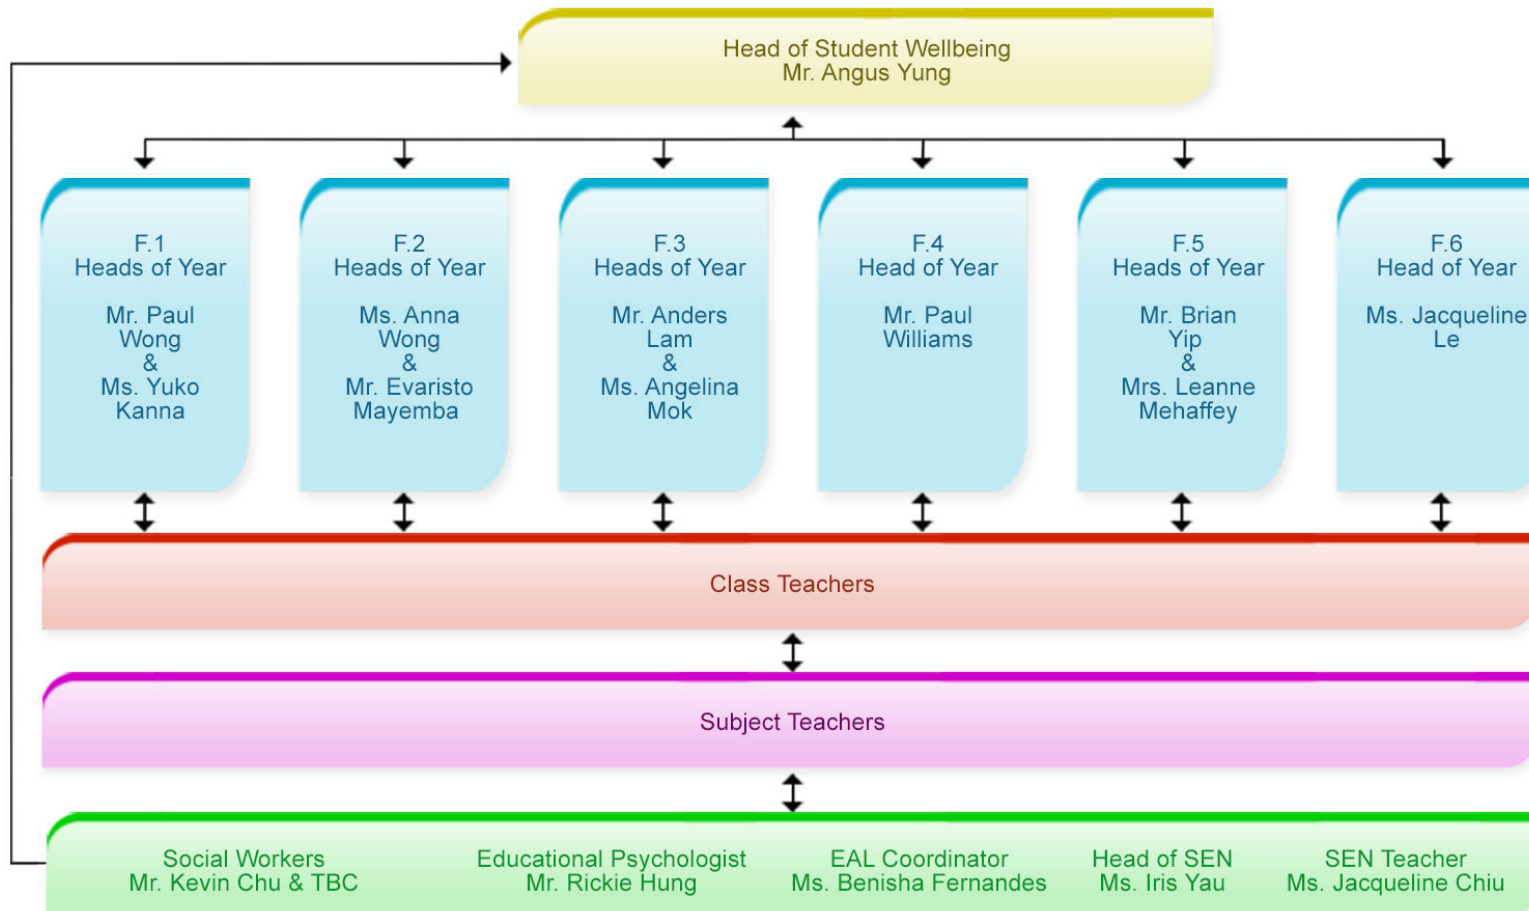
Head of Student Wellbeing
Mr. Angus Yung

F.1
Heads of Year

Mr. Paul Wong & Ms. Yuko Kanna

F.2
Heads of Year

Ms. Anna Wong & Mr. Evaristo Mayemba

F.3
Heads of Year

Mr. Anders Lam & Ms. Angelina Mok

F.4
Head of Year

Mr. Paul Williams

F.5
Heads of Year

Mr. Brian Yip & Mrs. Leanne Mehaffey

F.6
Head of Year

Ms. Jacqueline Le

Class Teachers

Subject Teachers

Social Workers
Mr. Kevin Chu & TBC

Educational Psychologist
Mr. Rickie Hung

EAL Coordinator
Ms. Benisha Fernandes

Head of SEN
Ms. Iris Yau

SEN Teacher
Ms. Jacqueline Chiu